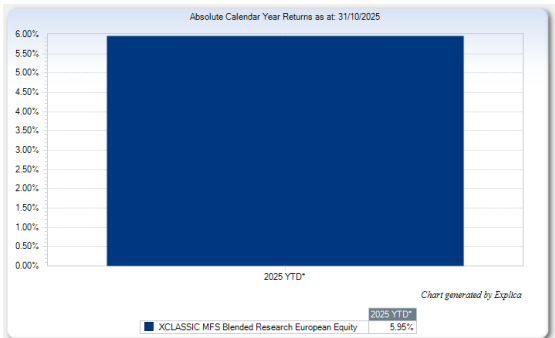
Absolute Calendar Year Returns as at: 31/10/2025

6.00%
5.50%
5.00%
4.50%
4.00%
3.50%
3.00%
2.50%
2.00%
1.50%
1.00%
0.50%
0.00%

2025 YTD*

Chart generated by Explica

| | 2025 YTD* |
|---|---|
| XCLASSIC MFS Blended Research European Equity | 5.95% |